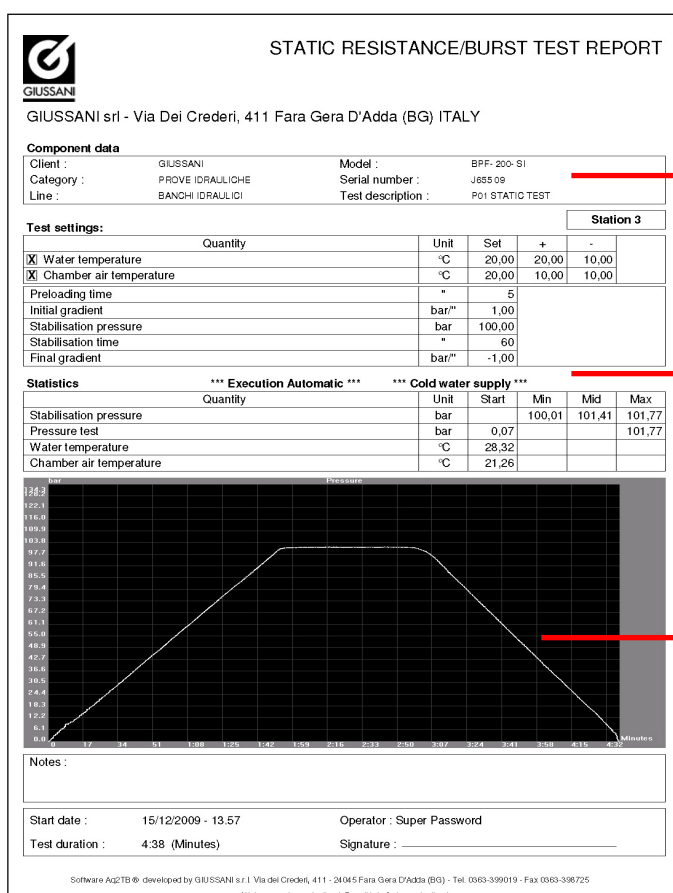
GIUSSANI

STATIC RESISTANCE/BURST TEST REPORT

GIUSSANI srl - Via Dei Crederi, 411 Fara Gera D'Adda (BG) ITALY

**Component data**

| | | | |
|---|---|---|---|
| Client : | GIUSSANI | Model : | BPF- 200- SI |
| Category : | PROVE IDRAULICHE | Serial number : | J655 09 |
| Line : | BANCHI IDRAULICI | Test description : | P01 STATIC TEST |

**Test settings:**

Station 3

| Quantity | Unit | Set | + | - |
|---|---|---|---|---|
| X Water temperature | °C | 20,00 | 20,00 | 10,00 |
| X Chamber air temperature | °C | 20,00 | 10,00 | 10,00 |

| | | |
|---|---|---|
| Preloading time | " | 5 |
| Initial gradient | bar/" | 1,00 |
| Stabilisation pressure | bar | 100,00 |
| Stabilisation time | " | 60 |
| Final gradient | bar/" | -1,00 |

**Statistics** *** Execution Automatic *** *** Cold water supply ***

| Quantity | Unit | Start | Min | Mid | Max |
|---|---|---|---|---|---|
| Stabilisation pressure | bar | | 100,01 | 101,41 | 101,77 |
| Pressure test | bar | 0,07 | | | 101,77 |
| Water temperature | °C | 28,32 | | | |
| Chamber air temperature | °C | 21,26 | | | |

bar Pressure
134.3 128.2 122.1 116.0 109.9 103.8 97.7 91.6 85.5 79.4 73.3 67.2 61.1 55.0 48.9 42.7 36.6 30.5 24.4 18.3 12.2 6.1 0.0
0 17 34 51 1:08 1:25 1:42 1:59 2:16 2:33 2:50 3:07 3:24 3:41 3:58 4:15 4:32 Minutes

Notes :

Start date : 15/12/2009 - 13.57
Operator : Super Password
Test duration : 4:38 (Minutes)
Signature :

Software Aq2TB ® developed by GIUSSANI s.r.l. Via dei Crederi, 411 - 24045 Fara Gera d'Adda (BG) - Tel. 0363-399019 - Fax 0363-398725